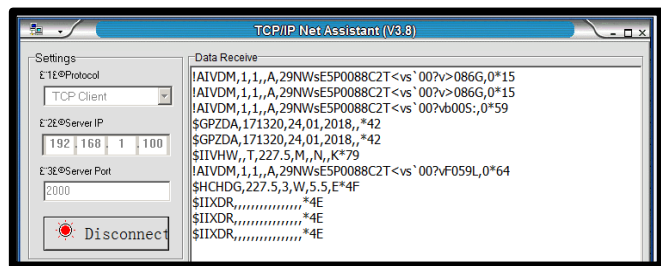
TCP/IP Net Assistant (V3.8)

Settings
£¨1£©Protocol
TCP Client
£¨2£©Server IP
192 . 168 . 1 . 100
£¨3£©Server Port
2000
Disconnect

Data Receive
!AIVDM,1,1,,A,29NWsE5P0088C2T<vs`00?v>086G,0*15
!AIVDM,1,1,,A,29NWsE5P0088C2T<vs`00?v>086G,0*15
!AIVDM,1,1,,A,29NWsE5P0088C2T<vs`00?vb00S:,0*59
$GPZDA,171320,24,01,2018,,*42
$GPZDA,171320,24,01,2018,,*42
$IIVHW,,T,227.5,M,,N,,K*79
!AIVDM,1,1,,A,29NWsE5P0088C2T<vs`00?vF059L,0*64
$HCHDG,227.5,3,W,5.5,E*4F
$IIXDR,,,,,,,,,,,,,,,,*4E
$IIXDR,,,,,,,,,,,,,,,,*4E
$IIXDR,,,,,,,,,,,,,,,,*4E